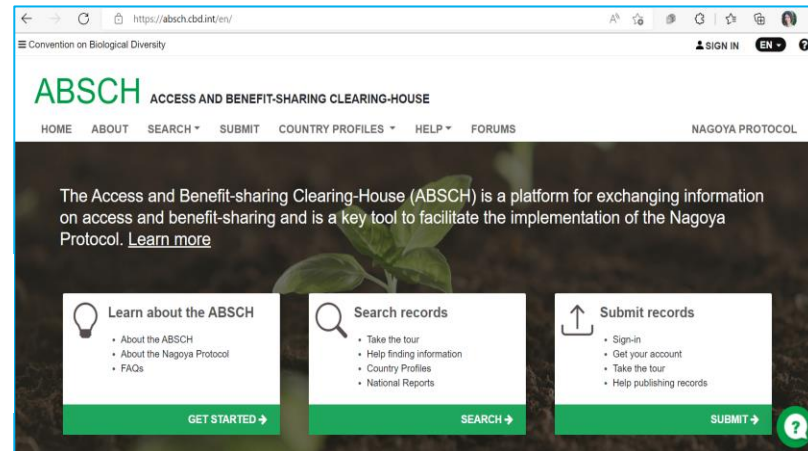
https://absch.cbd.int/en/

≡ Convention on Biological Diversity

SIGN IN EN

ABSCH ACCESS AND BENEFIT-SHARING CLEARING-HOUSE

HOME ABOUT SEARCH SUBMIT COUNTRY PROFILES HELP FORUMS NAGOYA PROTOCOL

The Access and Benefit-sharing Clearing-House (ABSCH) is a platform for exchanging information on access and benefit-sharing and is a key tool to facilitate the implementation of the Nagoya Protocol. Learn more

Learn about the ABSCH

• About the ABSCH
• About the Nagoya Protocol
• FAQs

GET STARTED →

Search records

• Take the tour
• Help finding information
• Country Profiles
• National Reports

SEARCH →

Submit records

• Sign-in
• Get your account
• Take the tour
• Help publishing records

SUBMIT →